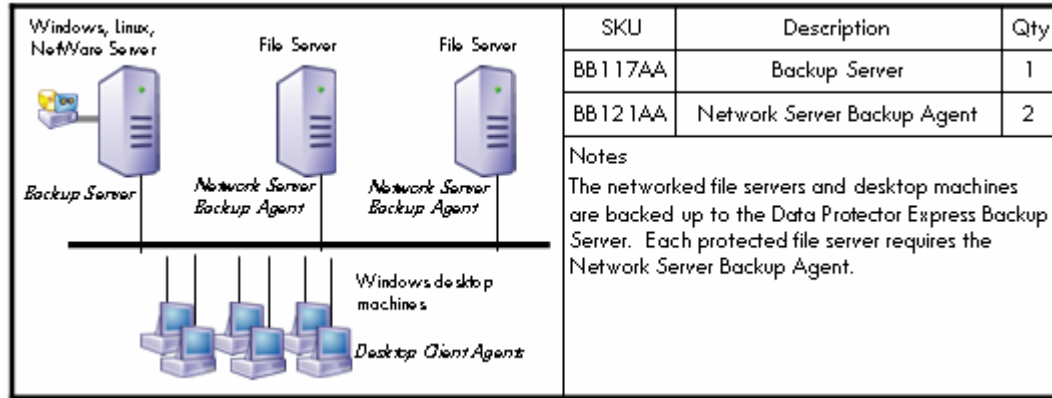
Windows, Linux, NetWare Server

File Server

File Server

Backup Server

Network Server Backup Agent

Network Server Backup Agent

Windows desktop machines

Desktop Client Agents

| SKU | Description | Qty |
|---|---|---|
| BB117AA | Backup Server | 1 |
| BB121AA | Network Server Backup Agent | 2 |

Notes
The networked file servers and desktop machines are backed up to the Data Protector Express Backup Server. Each protected file server requires the Network Server Backup Agent.